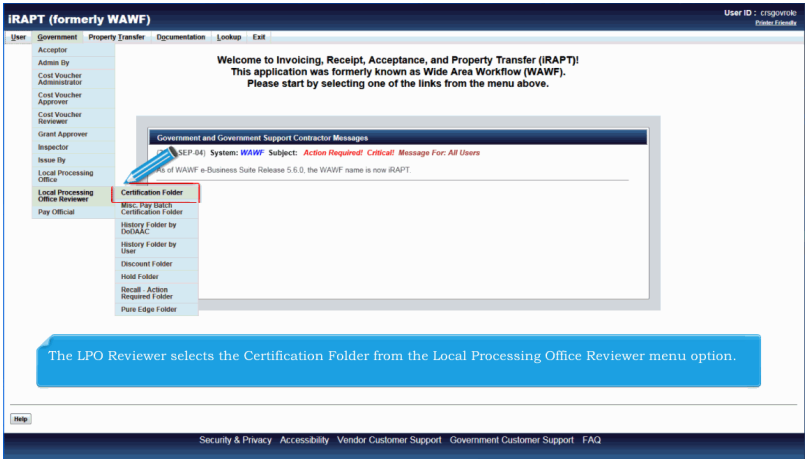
iRAPT (formerly WAWF)

User ID : crsgovrole
Printer Friendly

User Government Property Transfer Documentation Lookup Exit

Acceptor
Admin By
Cost Voucher Administrator
Cost Voucher Approver
Cost Voucher Reviewer
Grant Approver
Inspector
Issue By
Local Processing Office
Local Processing Office Reviewer
Pay Official

Certification Folder
Misc. Pay Batch Certification Folder
History Folder by DoDAAC
History Folder by User
Discount Folder
Hold Folder
Recall - Action Required Folder
Pure Edge Folder

Welcome to Invoicing, Receipt, Acceptance, and Property Transfer (iRAPT)!
This application was formerly known as Wide Area Workflow (WAWF).
Please start by selecting one of the links from the menu above.

Government and Government Support Contractor Messages

([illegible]-SEP-04) System: WAWF Subject: Action Required! Critical! Message For: All Users

As of WAWF e-Business Suite Release 5.6.0, the WAWF name is now iRAPT.

The LPO Reviewer selects the Certification Folder from the Local Processing Office Reviewer menu option.

Help

Security & Privacy Accessibility Vendor Customer Support Government Customer Support FAQ